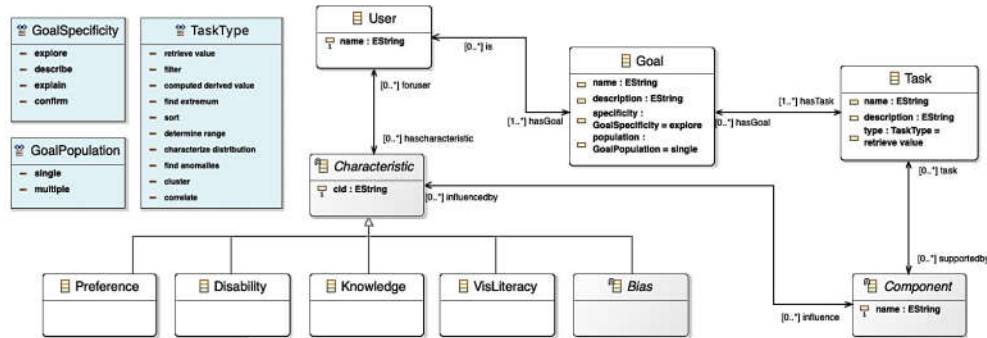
GoalSpecificity
explore
describe
explain
confirm

GoalPopulation
single
multiple

TaskType
retrieve value
filter
computed derived value
find extremum
sort
determine range
characterize distribution
find anomalies
cluster
correlate

User
name : EString

[0..*] is

[1..*] hasGoal

[0..*] foruser

[0..*] hascharacteristic

Goal
name : EString
description : EString
specificity : GoalSpecificity = explore
population : GoalPopulation = single

[0..*] hasGoal

[1..*] hasTask

Task
name : EString
description : EString
type : TaskType = retrieve value

[0..*] task

[0..*] supportedby

Characteristic
cid : EString

[0..*] influencedby

Preference

Disability

Knowledge

VisLiteracy

Bias

[0..*] influence

Component
name : EString